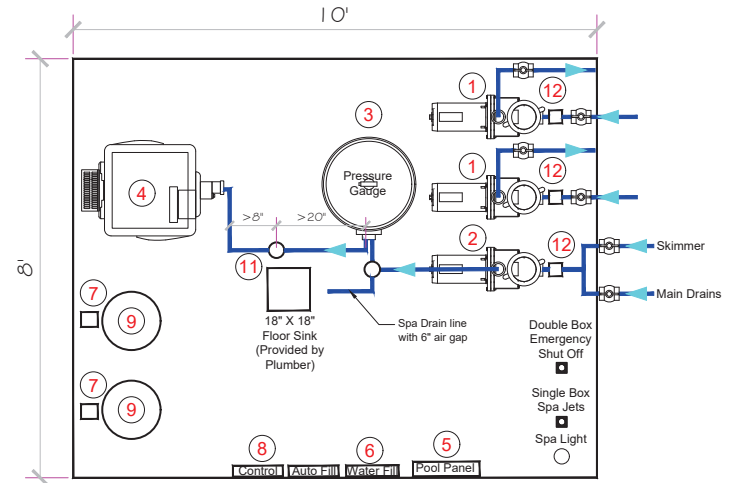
10'

8'

1

12

3

Pressure Gauge

1

12

4

>8"

>20"

2

12

Skimmer

Main Drains

11

18" X 18" Floor Sink (Provided by Plumber)

Spa Drain line with 6" air gap

7

9

Double Box Emergency Shut Off

7

9

Single Box Spa Jets

Spa Light

8

6

5

Control

Auto Fill

Water Fill

Pool Panel